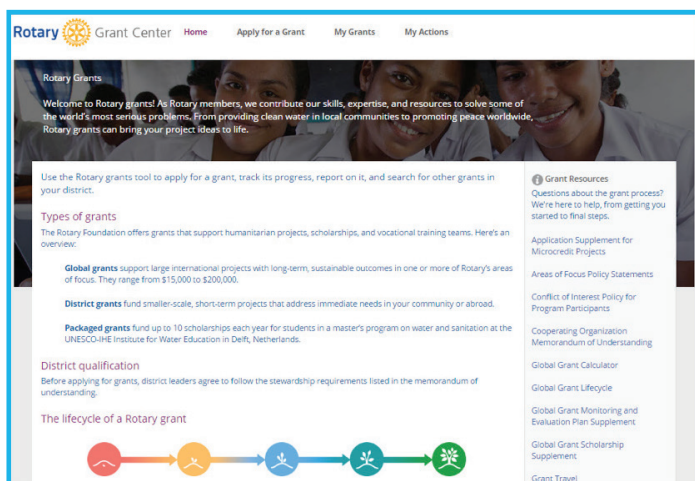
Rotary Grant Center Home Apply for a Grant My Grants My Actions

Rotary Grants

Welcome to Rotary grants! As Rotary members, we contribute our skills, expertise, and resources to solve some of the world's most serious problems. From providing clean water in local communities to promoting peace worldwide, Rotary grants can bring your project ideas to life.

Use the Rotary grants tool to apply for a grant, track its progress, report on it, and search for other grants in your district.

Types of grants

The Rotary Foundation offers grants that support humanitarian projects, scholarships, and vocational training teams. Here's an overview:

Global grants support large international projects with long-term, sustainable outcomes in one or more of Rotary's areas of focus. They range from $15,000 to $200,000.

District grants fund smaller-scale, short-term projects that address immediate needs in your community or abroad.

Packaged grants fund up to 10 scholarships each year for students in a master's program on water and sanitation at the UNESCO-IHE Institute for Water Education in Delft, Netherlands.

District qualification

Before applying for grants, district leaders agree to follow the stewardship requirements listed in the memorandum of understanding.

The lifecycle of a Rotary grant

Grant Resources

Questions about the grant process? We're here to help, from getting you started to final steps.

Application Supplement for Microcredit Projects

Areas of Focus Policy Statements

Conflict of Interest Policy for Program Participants

Cooperating Organization Memorandum of Understanding

Global Grant Calculator

Global Grant Lifecycle

Global Grant Monitoring and Evaluation Plan Supplement

Global Grant Scholarship Supplement

Grant Travel